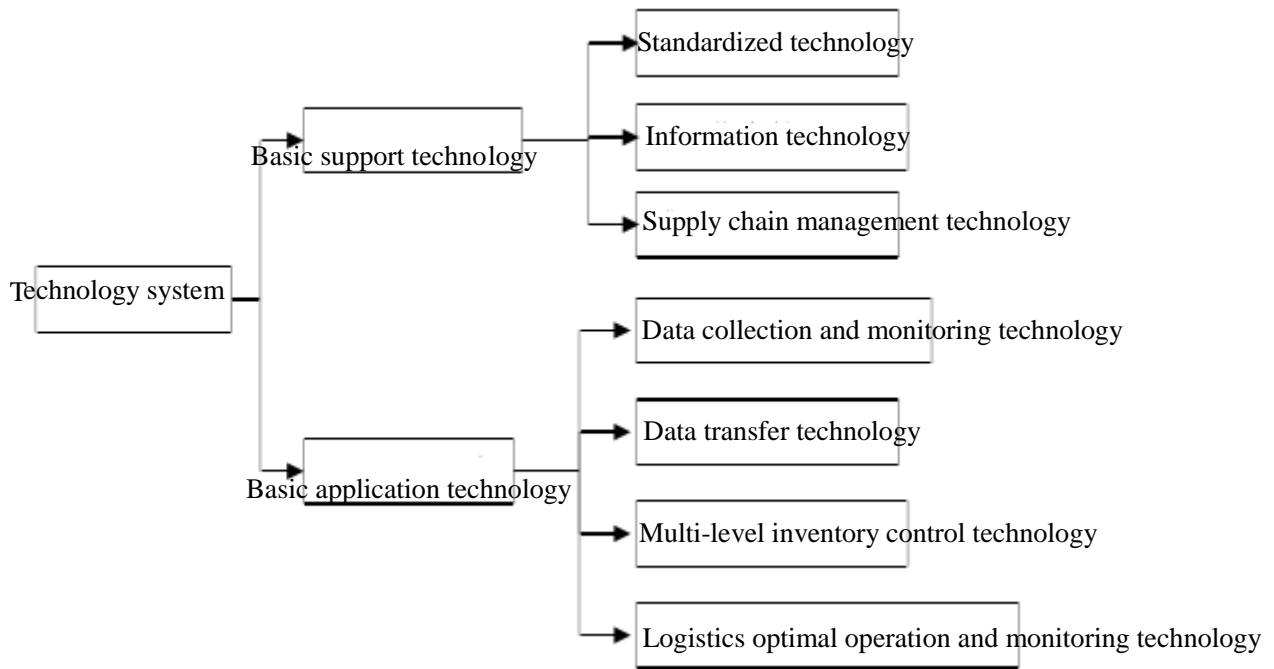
Technology system

Basic support technology

Standardized technology

Information technology

Supply chain management technology

Basic application technology

Data collection and monitoring technology

Data transfer technology

Multi-level inventory control technology

Logistics optimal operation and monitoring technology